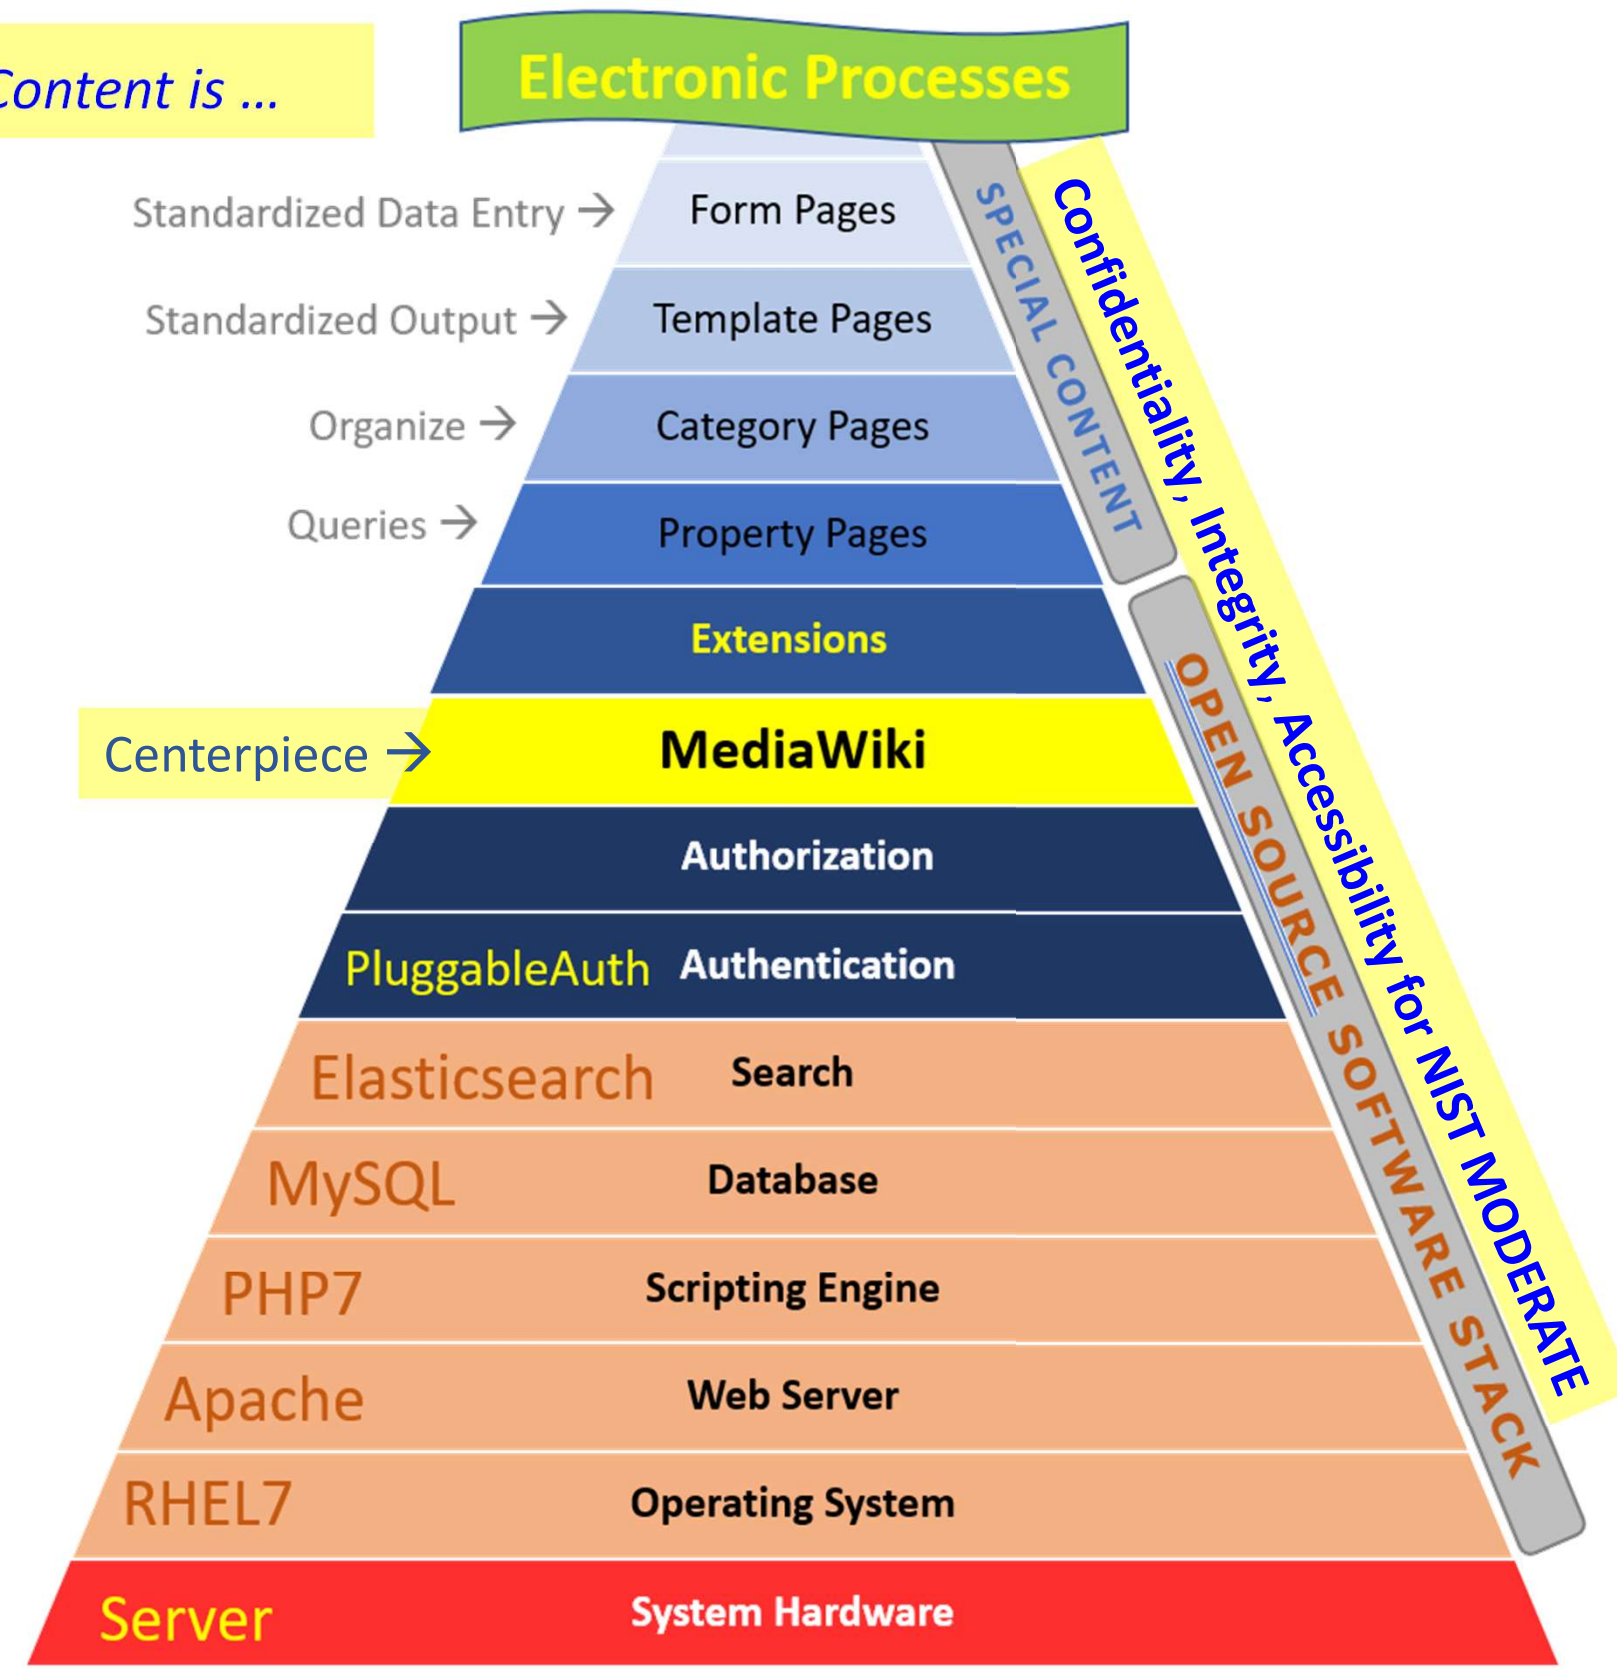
Content is ...

Electronic Processes

Standardized Data Entry → Form Pages

Standardized Output → Template Pages

Organize → Category Pages

Queries → Property Pages

Extensions

Centerpiece → MediaWiki

Authorization

PluggableAuth Authentication

Elasticsearch Search

MySQL Database

PHP7 Scripting Engine

Apache Web Server

RHEL7 Operating System

Server System Hardware

SPECIAL CONTENT

OPEN SOURCE SOFTWARE STACK

Confidentiality, Integrity, Accessibility for NIST MODERATE